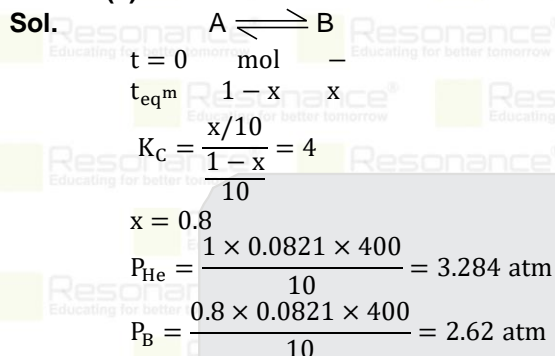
Sol. $A \rightleftharpoons B$

$t = 0 \quad \text{mol} \quad -$

$t_{eq^m} \quad 1 - x \quad x$

$K_C = \frac{x/10}{\frac{1-x}{10}} = 4$

$x = 0.8$

$P_{He} = \frac{1 \times 0.0821 \times 400}{10} = 3.284 \text{ atm}$

$P_B = \frac{0.8 \times 0.0821 \times 400}{10} = 2.62 \text{ atm}$

Resonance Educating for better tomorrow
Resonance Educating for better tomorrow
Resonance Educating for better tomorrow
Resonance Educating for better tomorrow
Resonance Educating for better tomorrow
Resonance Educating for better tomorrow
Resonance Educating for better tomorrow
Resonance Educating for better tomorrow